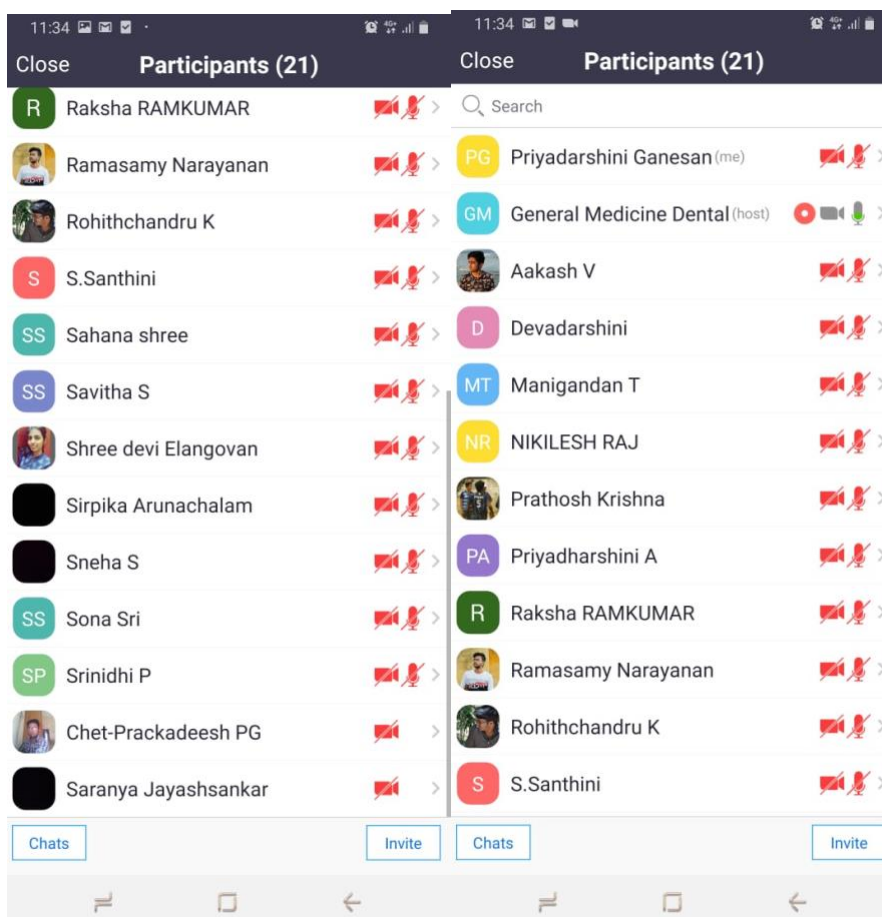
11:34

Close Participants (21)

R Raksha RAMKUMAR

Ramasamy Narayanan

Rohithchandru K

S S.Santhini

SS Sahana shree

SS Savitha S

Shree devi Elangovan

Sirpika Arunachalam

Sneha S

SS Sona Sri

SP Srinidhi P

Chet-Prackadeesh PG

Saranya Jayashsankar

Chats Invite

11:34

Close Participants (21)

Search

PG Priyadarshini Ganesan (me)

GM General Medicine Dental (host)

Aakash V

D Devadarshini

MT Manigandan T

NR NIKILESH RAJ

Prathosh Krishna

PA Priyadharshini A

R Raksha RAMKUMAR

Ramasamy Narayanan

Rohithchandru K

S S.Santhini

Chats Invite